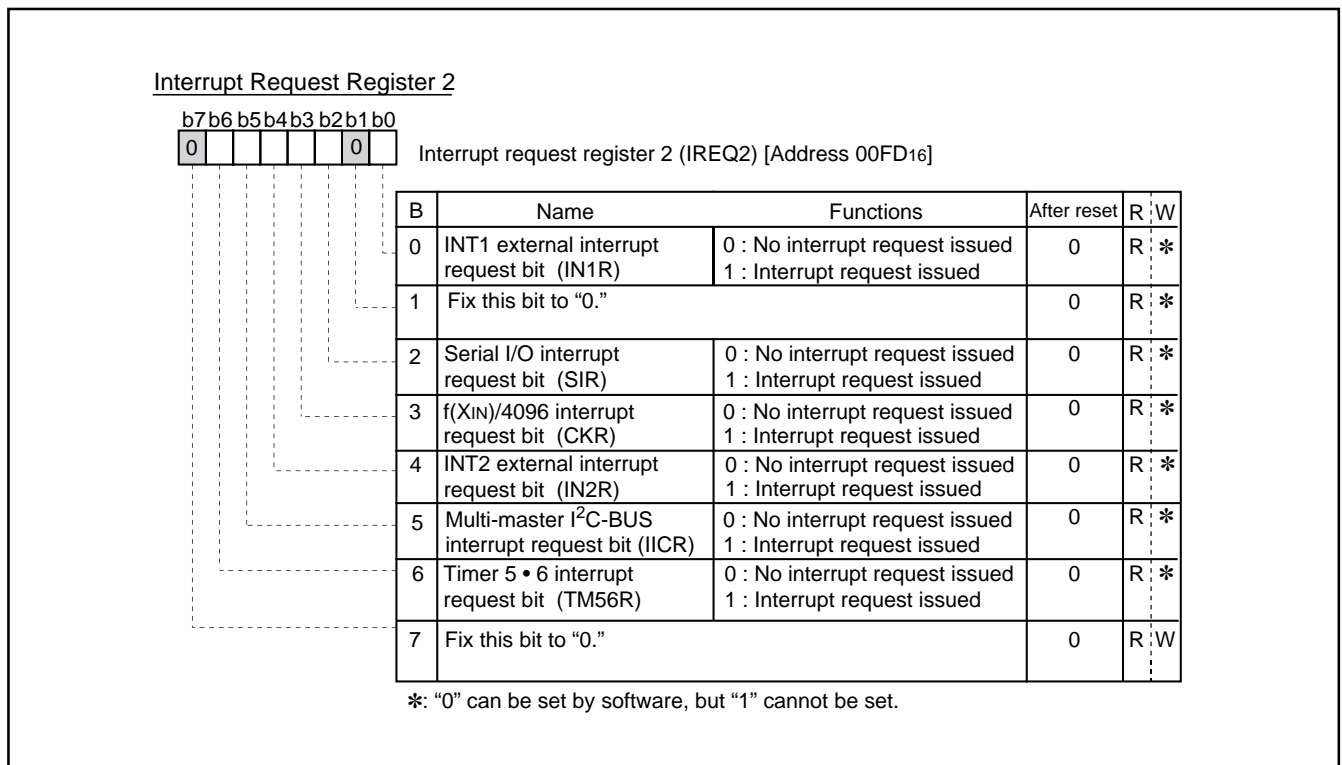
Interrupt Request Register 2

b7 b6 b5 b4 b3 b2 b1 b0
0 0

Interrupt request register 2 (IREQ2) [Address 00FD$_{16}$]

| B | Name | Functions | After reset | R | W |
|---|---|---|---|---|---|
| 0 | INT1 external interrupt request bit (IN1R) | 0 : No interrupt request issued 1 : Interrupt request issued | 0 | R | ✻ |
| 1 | Fix this bit to “0.” | | 0 | R | ✻ |
| 2 | Serial I/O interrupt request bit (SIR) | 0 : No interrupt request issued 1 : Interrupt request issued | 0 | R | ✻ |
| 3 | f(XIN)/4096 interrupt request bit (CKR) | 0 : No interrupt request issued 1 : Interrupt request issued | 0 | R | ✻ |
| 4 | INT2 external interrupt request bit (IN2R) | 0 : No interrupt request issued 1 : Interrupt request issued | 0 | R | ✻ |
| 5 | Multi-master I$^2$C-BUS interrupt request bit (IICR) | 0 : No interrupt request issued 1 : Interrupt request issued | 0 | R | ✻ |
| 6 | Timer 5 • 6 interrupt request bit (TM56R) | 0 : No interrupt request issued 1 : Interrupt request issued | 0 | R | ✻ |
| 7 | Fix this bit to “0.” | | 0 | R | W |

✻: “0” can be set by software, but “1” cannot be set.